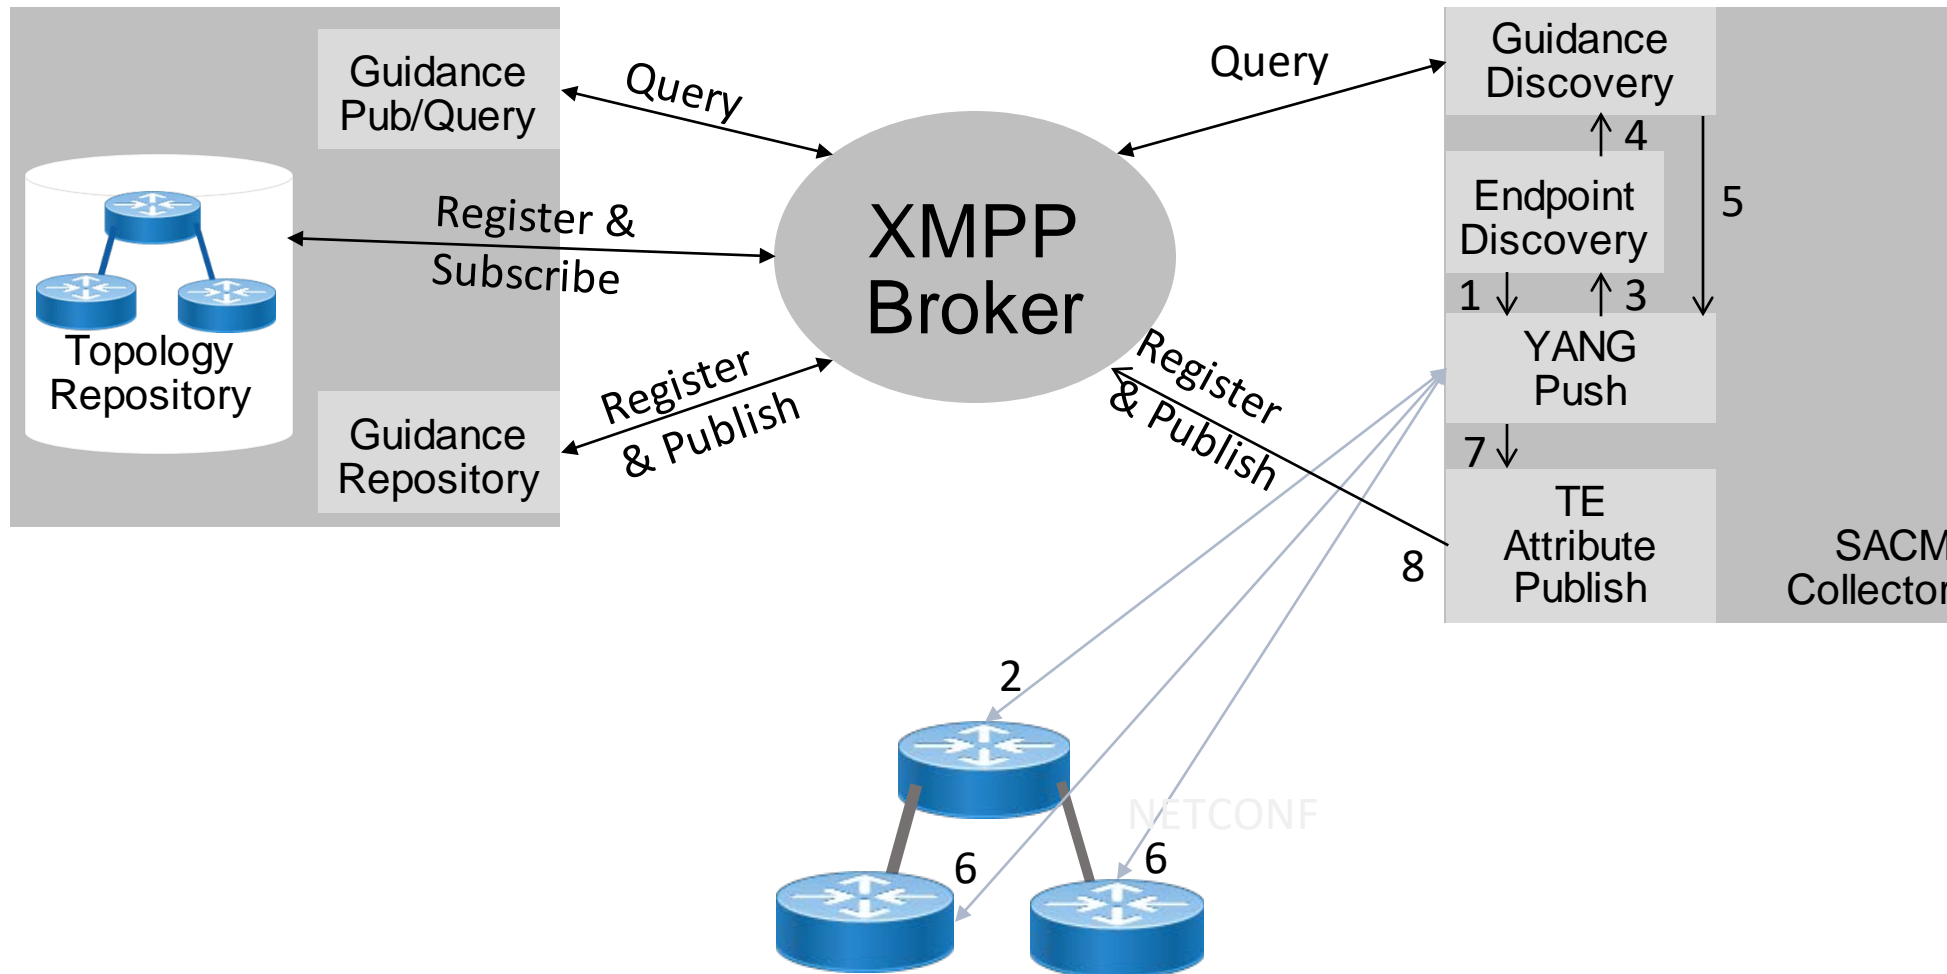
Guidance Pub/Query

Query

XMPP Broker

Query

Guidance Discovery

4

Endpoint Discovery

5

Topology Repository

Register & Subscribe

1

3

YANG Push

Guidance Repository

Register & Publish

Register & Publish

7

TE Attribute Publish

8

SACM Collector

2

NETCONF

6

6